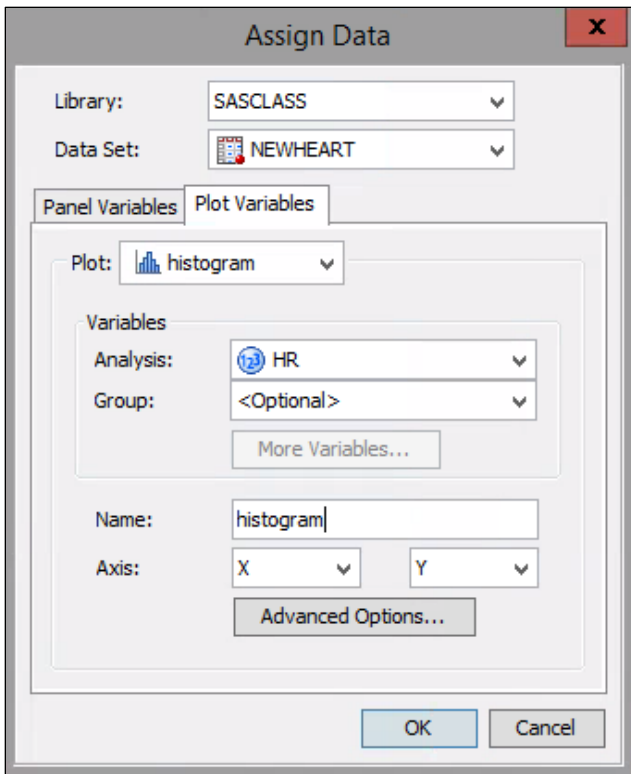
Assign Data

x

Library: SASCLASS

Data Set: NEWHEART

Panel Variables

Plot Variables

Plot: histogram

Variables

Analysis: 123 HR

Group: <Optional>

More Variables...

Name: histogram

Axis: X Y

Advanced Options...

OK

Cancel